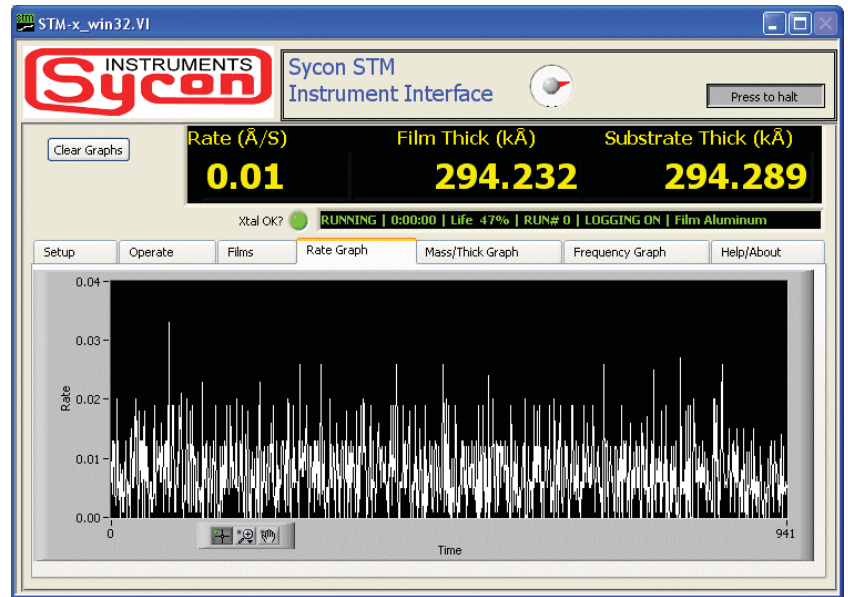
stm STM-x_win32.VI

INSTRUMENTS
Sycon

Sycon STM
Instrument Interface

Press to halt

Clear Graphs

Rate (Å/S)
0.01

Film Thick (kÅ)
294.232

Substrate Thick (kÅ)
294.289

Xtal OK?

RUNNING | 0:00:00 | Life 47% | RUN# 0 | LOGGING ON | Film Aluminum

Setup | Operate | Films | Rate Graph | Mass/Thick Graph | Frequency Graph | Help/About

0.04
0.03
0.02
0.01
0.00
Rate

0
941
Time